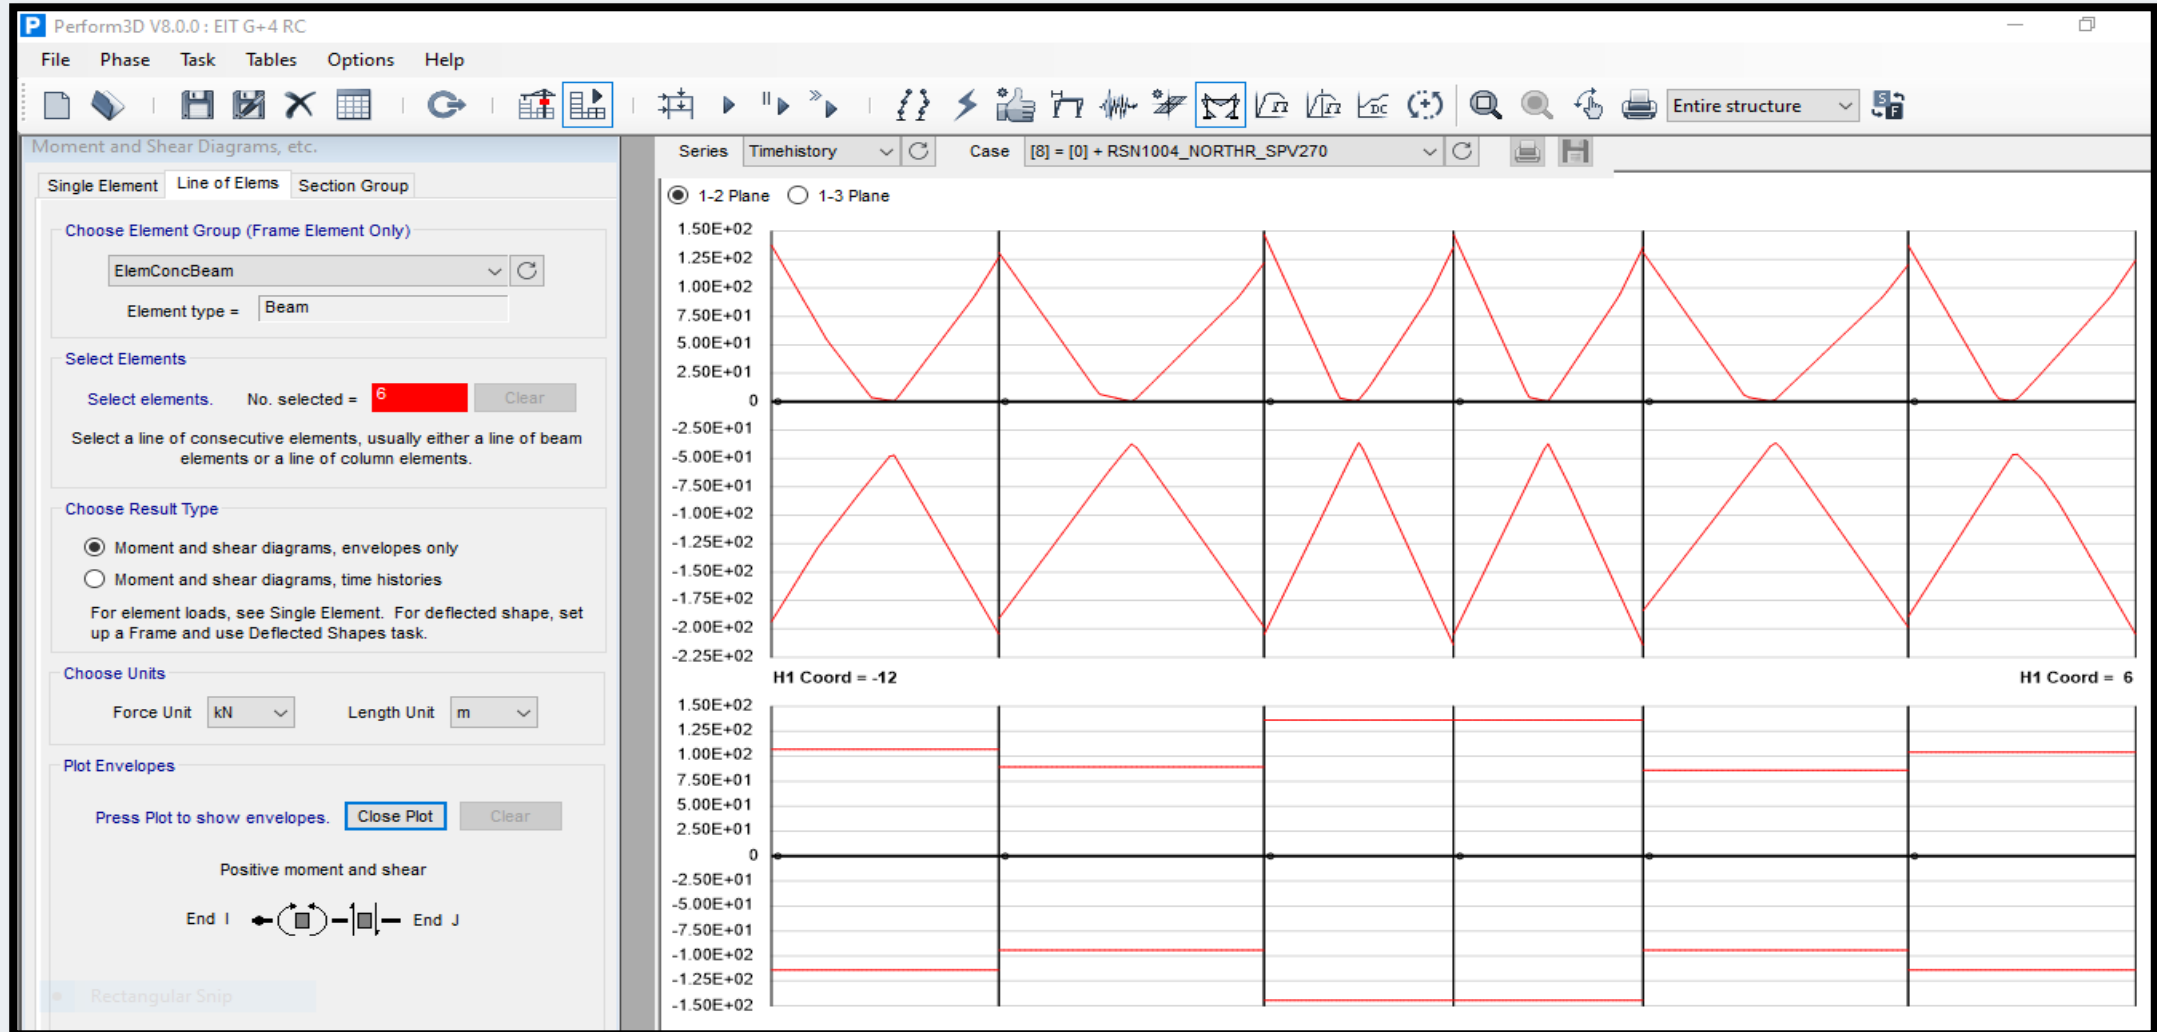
Perform3D V8.0.0 : EIT G+4 RC

File Phase Task Tables Options Help

Entire structure

Moment and Shear Diagrams, etc.

Single Element | Line of Elems | Section Group

Choose Element Group (Frame Element Only)

ElemConcBeam

Element type = Beam

Select Elements

Select elements. No. selected = 6 Clear

Select a line of consecutive elements, usually either a line of beam elements or a line of column elements.

Choose Result Type

Moment and shear diagrams, envelopes only

Moment and shear diagrams, time histories

For element loads, see Single Element. For deflected shape, set up a Frame and use Deflected Shapes task.

Choose Units

Force Unit kN Length Unit m

Plot Envelopes

Press Plot to show envelopes. Close Plot Clear

Positive moment and shear

End I End J

Rectangular Snip

Series Timehistory Case [8] = [0] + RSN1004_NORTHR_SPV270

1-2 Plane 1-3 Plane

1.50E+02
1.25E+02
1.00E+02
7.50E+01
5.00E+01
2.50E+01
0
-2.50E+01
-5.00E+01
-7.50E+01
-1.00E+02
-1.25E+02
-1.50E+02
-1.75E+02
-2.00E+02
-2.25E+02

H1 Coord = -12 H1 Coord = 6

1.50E+02
1.25E+02
1.00E+02
7.50E+01
5.00E+01
2.50E+01
0
-2.50E+01
-5.00E+01
-7.50E+01
-1.00E+02
-1.25E+02
-1.50E+02